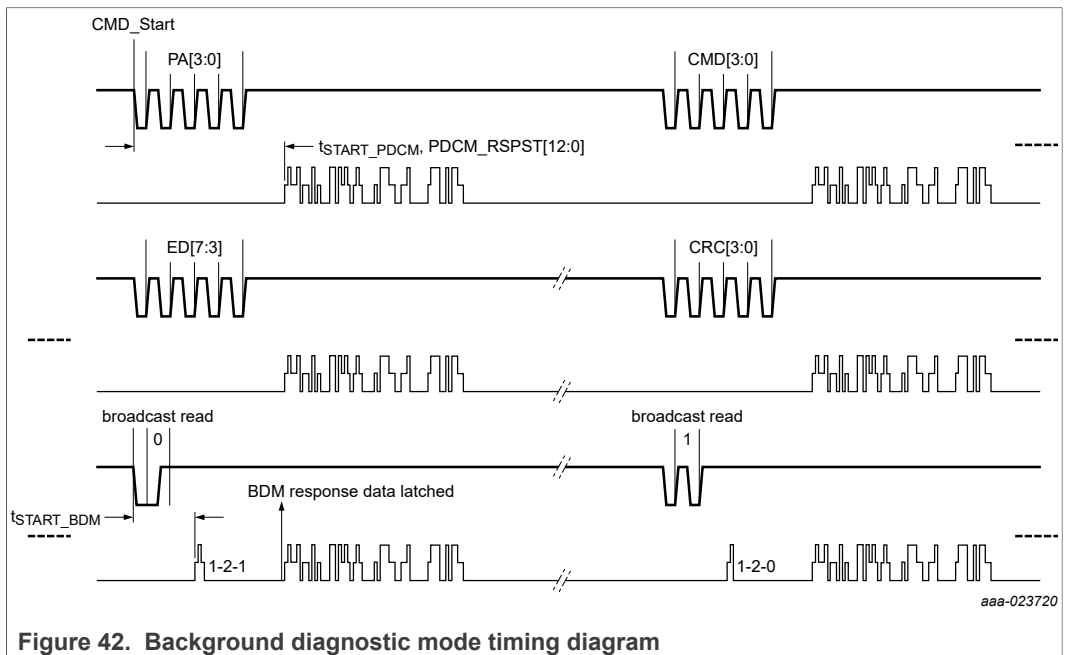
CMD_Start

PA[3:0]

CMD[3:0]

$t_{START\_PDCM}$, PDCM_RSPST[12:0]

ED[7:3]

CRC[3:0]

broadcast read

0

broadcast read

1

BDM response data latched

$t_{START\_BDM}$

1-2-1

1-2-0

aaa-023720

Figure 42. Background diagnostic mode timing diagram